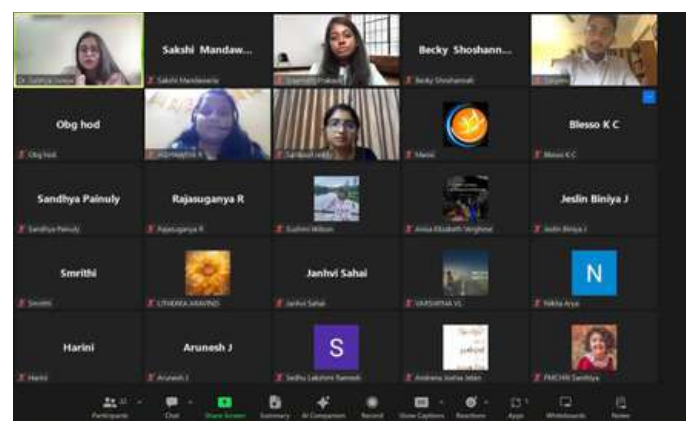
Dr. Sohinja Sarkar
Sakshi Mandaw...
Sakshi Mandawala
Shreeya Prakash
Becky Shoshann...
Becky Shoshannah
Shyam
Obg hod
Obg hod
Aishwarya R
Sandeep reddy
Manvi
Blesso K C
Blesso K C
Sandhya Painuly
Sandhya Painuly
Rajasuganya R
Rajasuganya R
Sushmi Wilson
Anisa Elizabeth Verghese
Jeslin Biniya J
Jeslin Biniya J
Smrithi
Smrithi
UTHARA ARAVIND
Janhvi Sahai
Janhvi Sahai
VARSHINA VL
N
Nikita Arya
Harini
Harini
Arunesh J
Arunesh J
S
Sadhu Lakshmi Ramesh
Archana Joshia Jetan
PMCHH Sanithya
Participants
Chat
Share Screen
Summary
AI Companion
Record
Show Captions
Reactions
Apps
Whiteboards
Notes